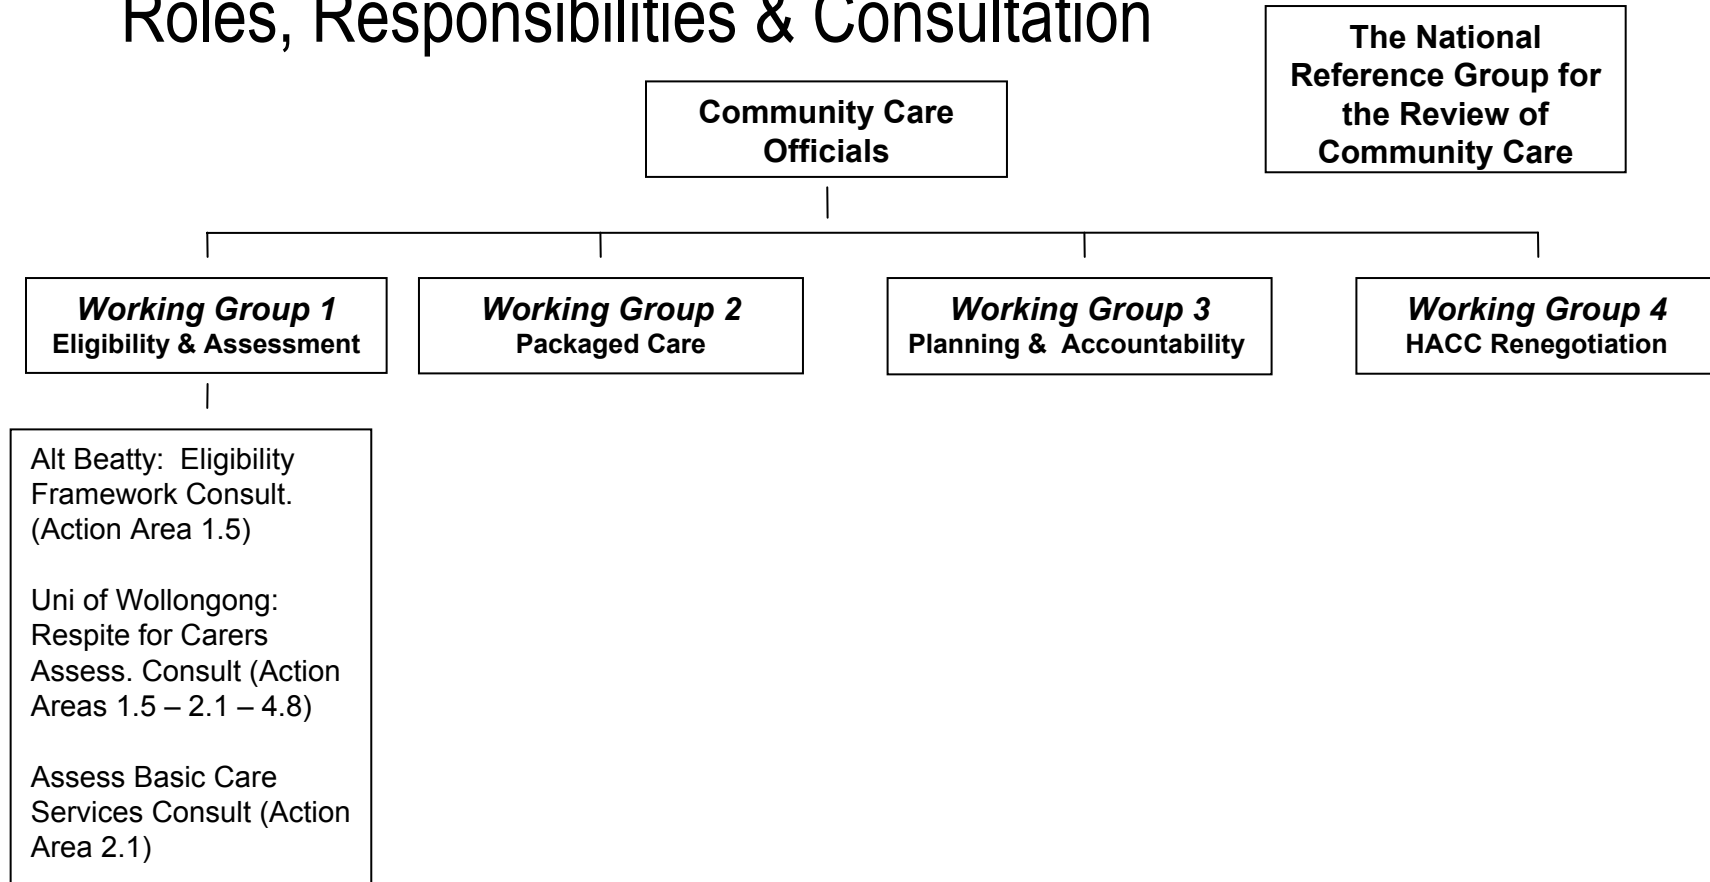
Roles, Responsibilities & Consultation

The National Reference Group for the Review of Community Care

Community Care Officials

Working Group 1
Eligibility & Assessment

Working Group 2
Packaged Care

Working Group 3
Planning & Accountability

Working Group 4
HACC Renegotiation

Alt Beatty: Eligibility Framework Consult. (Action Area 1.5)

Uni of Wollongong: Respite for Carers Assess. Consult (Action Areas 1.5 – 2.1 – 4.8)

Assess Basic Care Services Consult (Action Area 2.1)